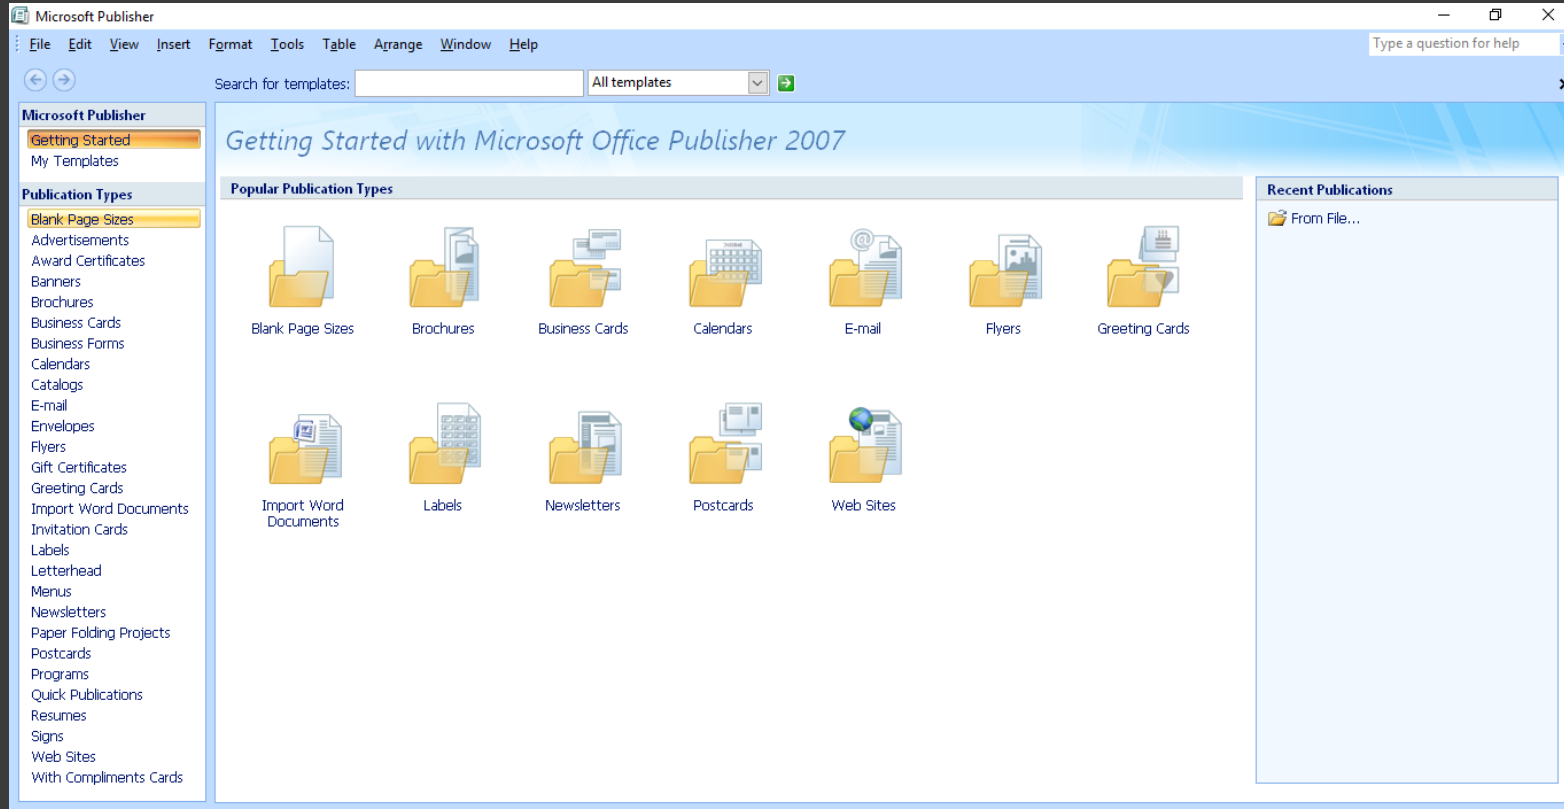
Microsoft Publisher

File Edit View Insert Format Tools Table Arrange Window Help

Type a question for help

Search for templates:

All templates

Microsoft Publisher
Getting Started
My Templates

Publication Types
Blank Page Sizes
Advertisements
Award Certificates
Banners
Brochures
Business Cards
Business Forms
Calendars
Catalogs
E-mail
Envelopes
Flyers
Gift Certificates
Greeting Cards
Import Word Documents
Invitation Cards
Labels
Letterhead
Menus
Newsletters
Paper Folding Projects
Postcards
Programs
Quick Publications
Resumes
Signs
Web Sites
With Compliments Cards

Getting Started with Microsoft Office Publisher 2007

Popular Publication Types

Blank Page Sizes
Brochures
Business Cards
Calendars
E-mail
Flyers
Greeting Cards
Import Word Documents
Labels
Newsletters
Postcards
Web Sites

Recent Publications
From File...